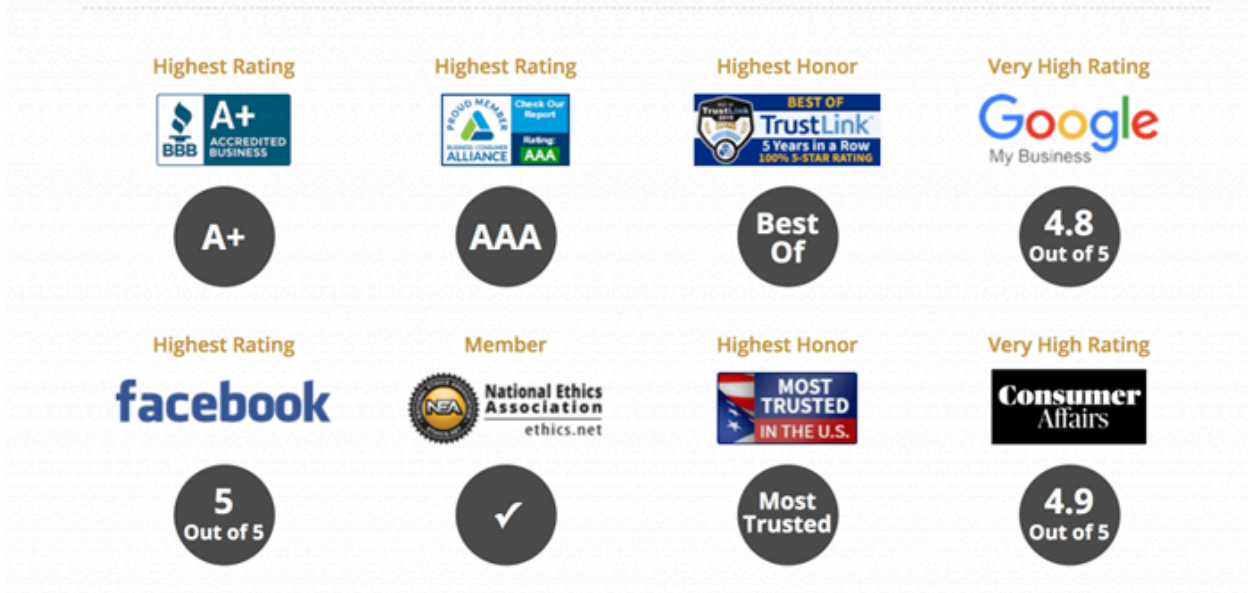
Highest Rating

BBB A+ ACCREDITED BUSINESS

A+

Highest Rating

PROUD MEMBER BUSINESS CONSUMER ALLIANCE Check Our Report Rating: AAA

AAA

Highest Honor

TrustLink BEST OF TrustLink 5 Years in a Row 100% 5-STAR RATING

Best Of

Very High Rating

Google My Business

4.8 Out of 5

Highest Rating

facebook

5 Out of 5

Member

NEA National Ethics Association ethics.net

✓

Highest Honor

MOST TRUSTED IN THE U.S.

Most Trusted

Very High Rating

Consumer Affairs

4.9 Out of 5